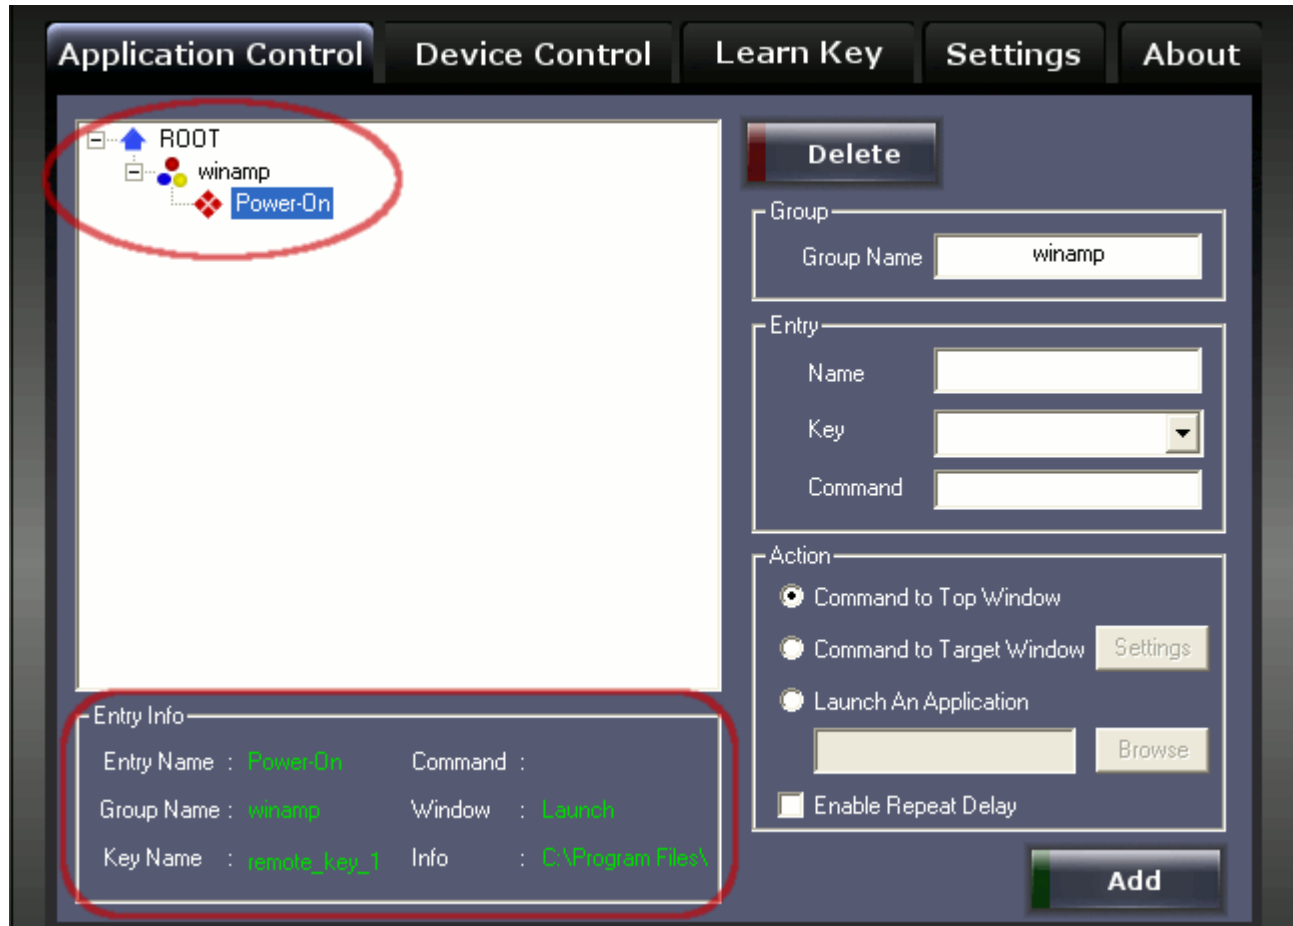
Application Control | Device Control | Learn Key | Settings | About

ROOT
winamp
Power-On

Delete

Group
Group Name winamp

Entry
Name
Key
Command

Action
Command to Top Window
Command to Target Window Settings
Launch An Application
Browse
Enable Repeat Delay

Add

Entry Info
Entry Name : Power-On Command :
Group Name : winamp Window : Launch
Key Name : remote_key_1 Info : C:\Program Files\